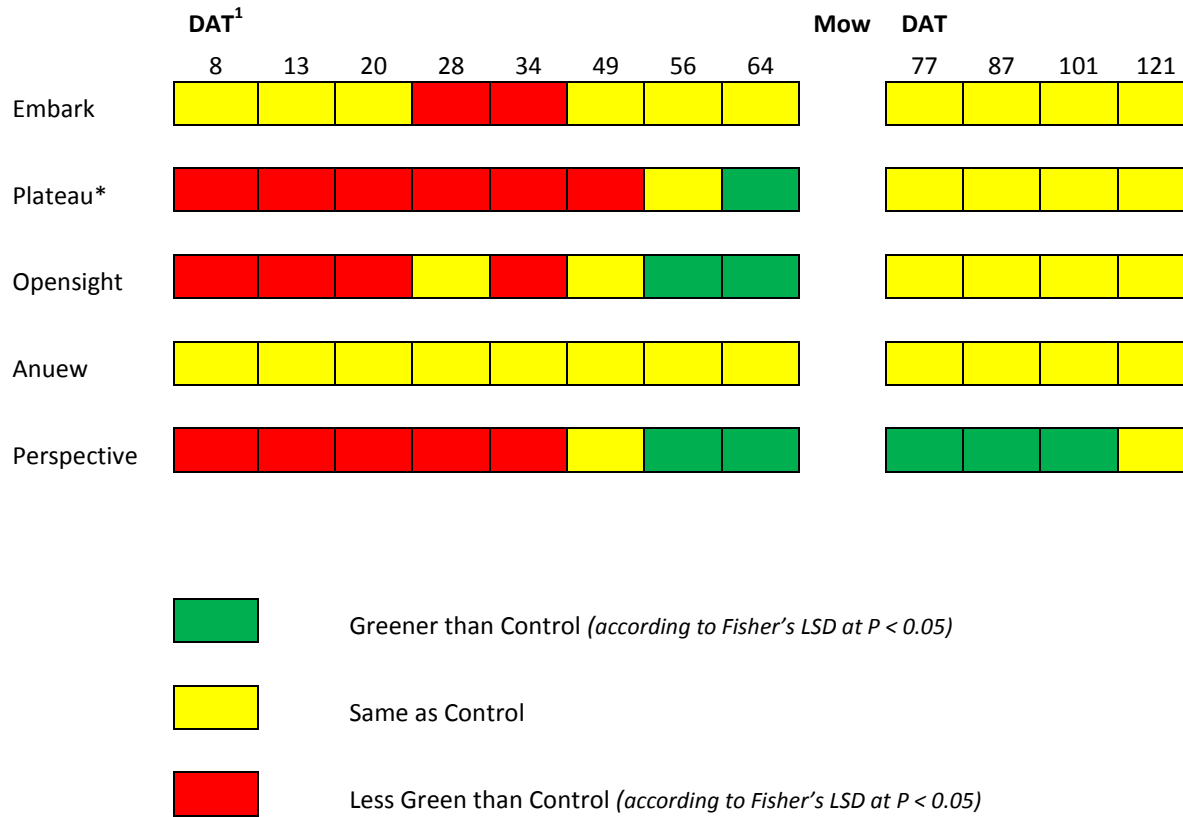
$DAT^1$ Mow DAT

8 13 20 28 34 49 56 64 77 87 101 121

Embark

Plateau*

Opensight

Anuew

Perspective

Greener than Control *(according to Fisher's LSD at P < 0.05)*

Same as Control

Less Green than Control *(according to Fisher's LSD at P < 0.05)*